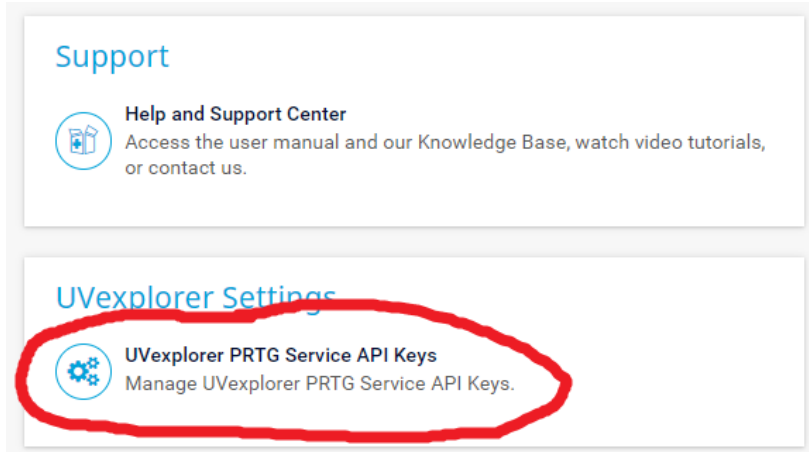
Support

Help and Support Center
Access the user manual and our Knowledge Base, watch video tutorials, or contact us.

UVexplorer Settings

UVexplorer PRTG Service API Keys
Manage UVexplorer PRTG Service API Keys.